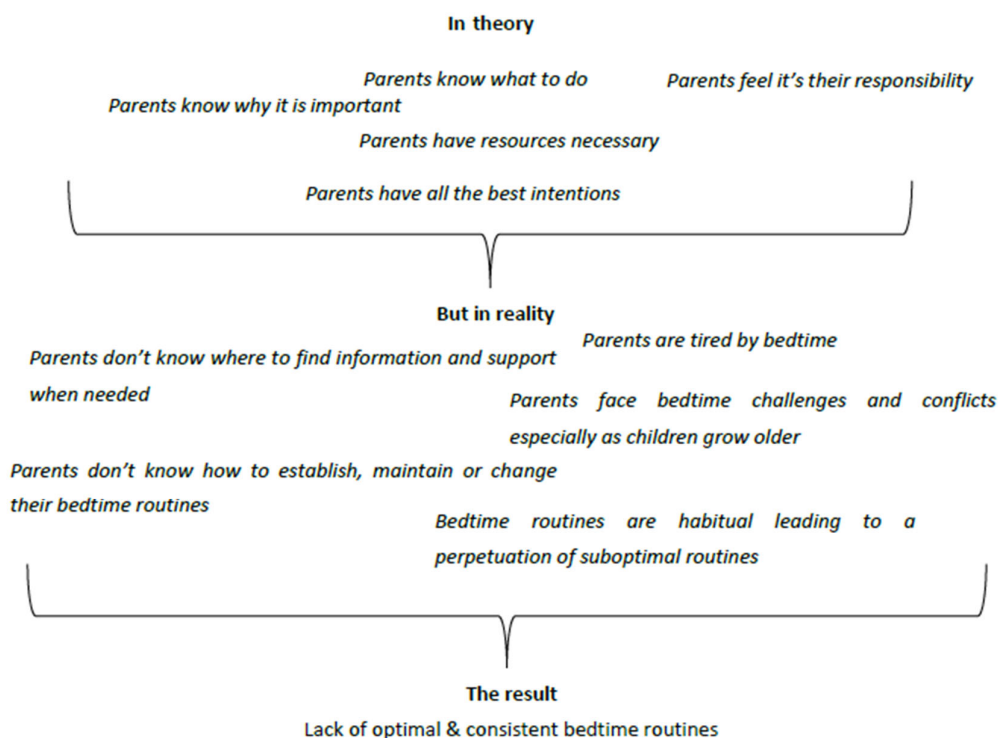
In theory

Parents know what to do

Parents feel it’s their responsibility

Parents know why it is important

Parents have resources necessary

Parents have all the best intentions

But in reality

Parents are tired by bedtime

Parents don’t know where to find information and support when needed

Parents face bedtime challenges and conflicts especially as children grow older

Parents don’t know how to establish, maintain or change their bedtime routines

Bedtime routines are habitual leading to a perpetuation of suboptimal routines

The result

Lack of optimal & consistent bedtime routines